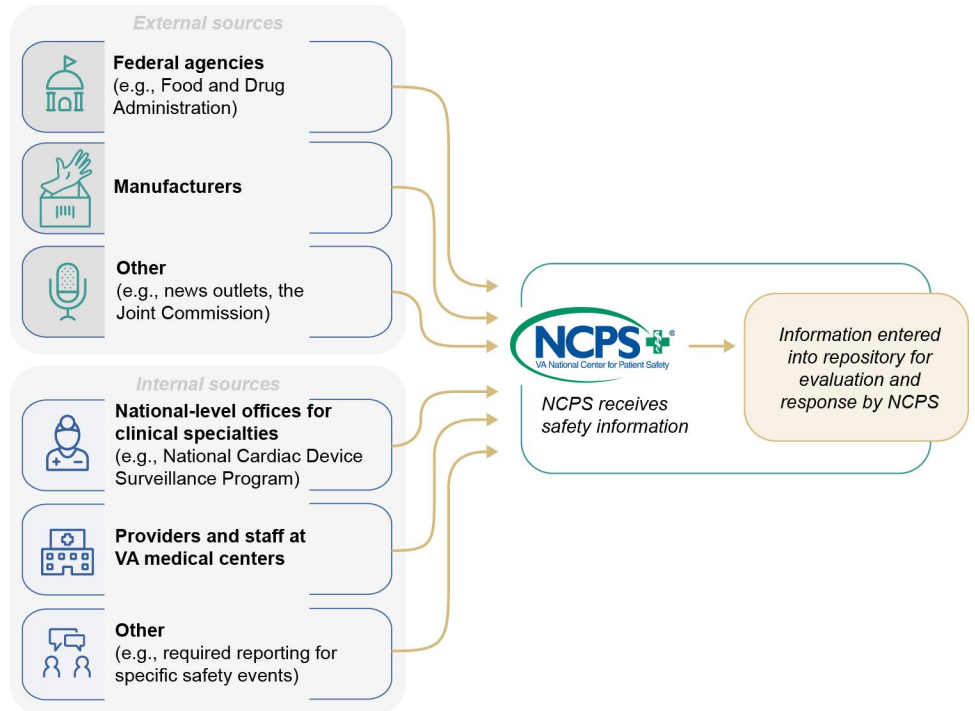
External sources

Federal agencies (e.g., Food and Drug Administration)

Manufacturers

Other (e.g., news outlets, the Joint Commission)

Internal sources

National-level offices for clinical specialties (e.g., National Cardiac Device Surveillance Program)

Providers and staff at VA medical centers

Other (e.g., required reporting for specific safety events)

NCPS®
VA National Center for Patient Safety

NCPS receives safety information

Information entered into repository for evaluation and response by NCPS